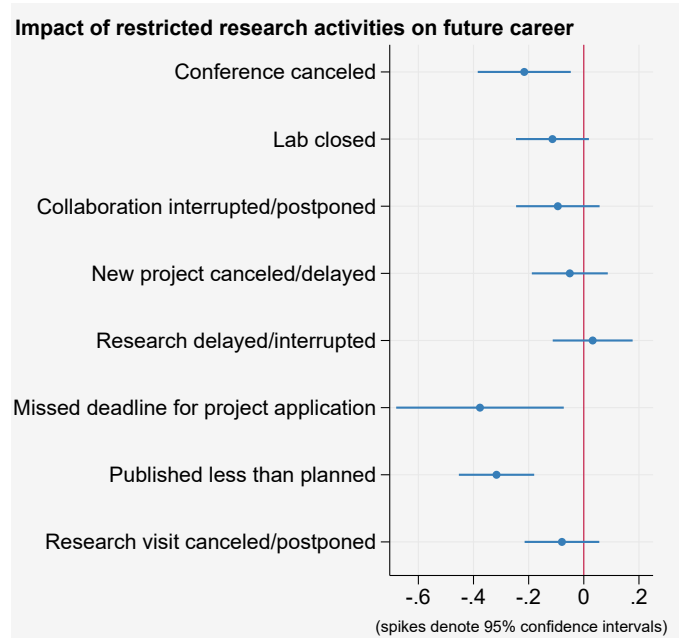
Impact of restricted research activities on future career

Conference canceled

Lab closed

Collaboration interrupted/postponed

New project canceled/delayed

Research delayed/interrupted

Missed deadline for project application

Published less than planned

Research visit canceled/postponed

-.6 -.4 -.2 0 .2

(spikes denote 95% confidence intervals)